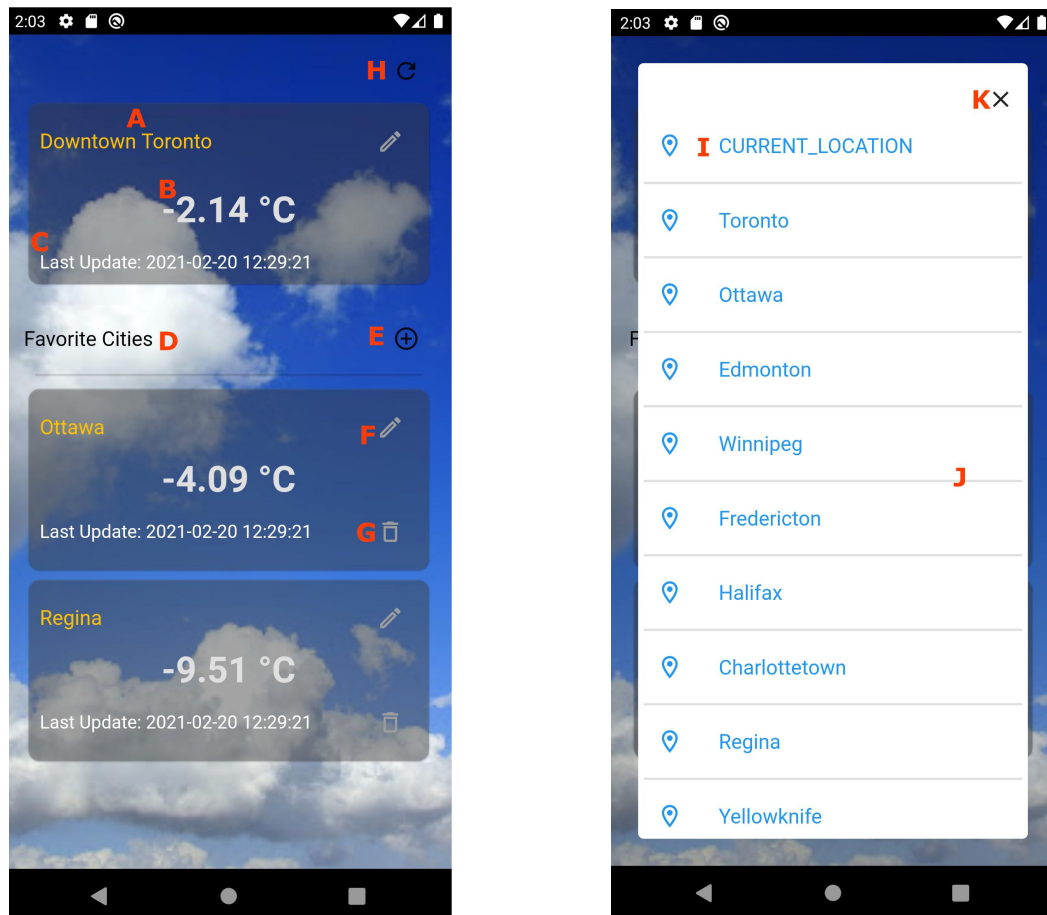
2:03

H

A
Downtown Toronto

B
-2.14 °C

C
Last Update: 2021-02-20 12:29:21

Favorite Cities D

E

Ottawa

F

-4.09 °C

Last Update: 2021-02-20 12:29:21

G

Regina

-9.51 °C

Last Update: 2021-02-20 12:29:21

2:03

K

I CURRENT_LOCATION

Toronto

Ottawa

Edmonton

Winnipeg

J

Fredericton

Halifax

Charlottetown

Regina

Yellowknife